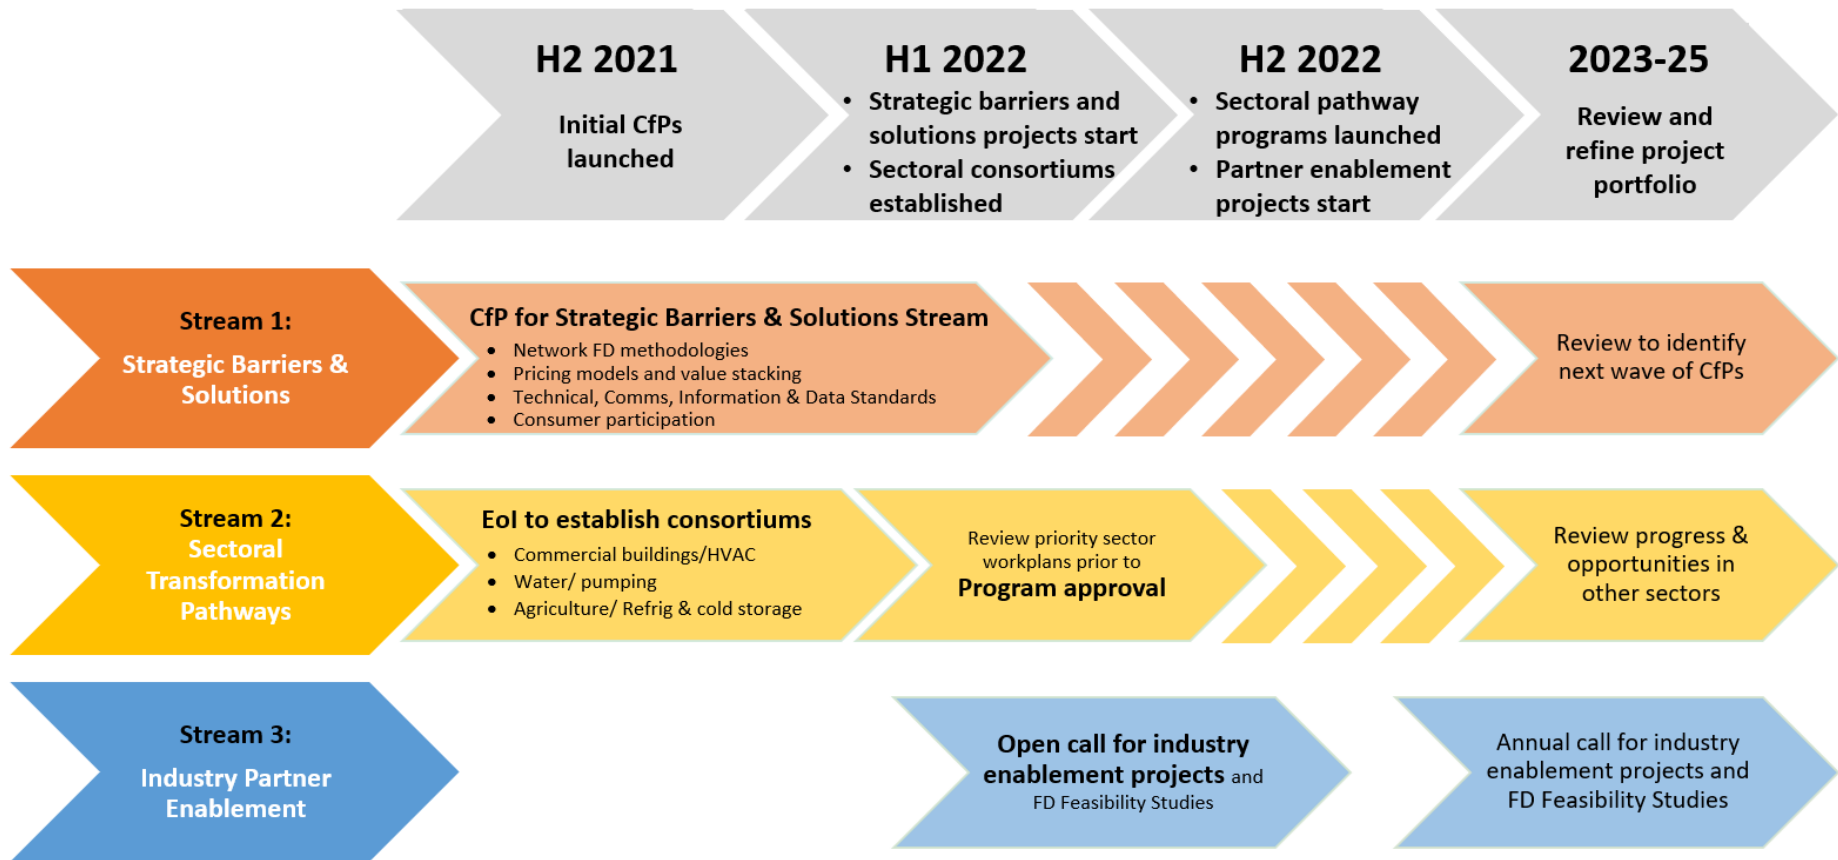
H2 2021

Initial CfPs launched

H1 2022

- Strategic barriers and solutions projects start
- Sectoral consortiums established

H2 2022

- Sectoral pathway programs launched
- Partner enablement projects start

2023-25

Review and refine project portfolio

Stream 1:

Strategic Barriers & Solutions

CfP for Strategic Barriers & Solutions Stream

- Network FD methodologies
- Pricing models and value stacking
- Technical, Comms, Information & Data Standards
- Consumer participation

Review to identify next wave of CfPs

Stream 2:

Sectoral Transformation Pathways

EoI to establish consortiums

- Commercial buildings/HVAC
- Water/ pumping
- Agriculture/ Refrig & cold storage

Review priority sector workplans prior to

Program approval

Review progress & opportunities in other sectors

Stream 3:

Industry Partner Enablement

Open call for industry enablement projects and FD Feasibility Studies

Annual call for industry enablement projects and FD Feasibility Studies